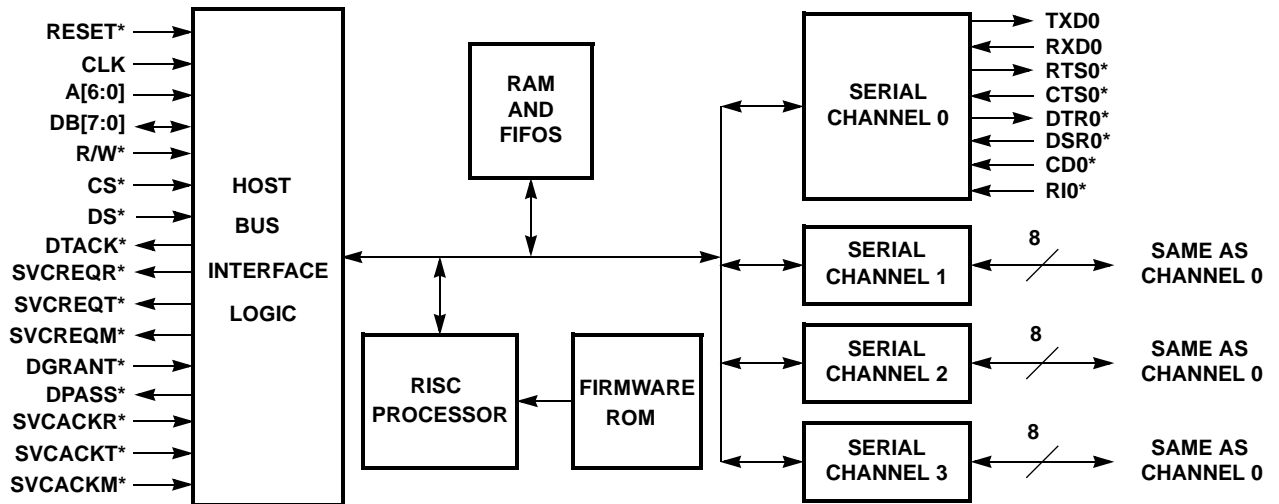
RESET*
CLK
A[6:0]
DB[7:0]
R/W*
CS*
DS*
DTACK*
SVCREQR*
SVCREQT*
SVCREQM*
DGRANT*
DPASS*
SVCACKR*
SVCACKT*
SVCACKM*

HOST BUS INTERFACE LOGIC

RAM AND FIFOS

RISC PROCESSOR

FIRMWARE ROM

SERIAL CHANNEL 0

TXD0
RXD0
RTS0*
CTS0*
DTR0*
DSR0*
CD0*
RI0*

SERIAL CHANNEL 1
8
SAME AS CHANNEL 0

SERIAL CHANNEL 2
8
SAME AS CHANNEL 0

SERIAL CHANNEL 3
8
SAME AS CHANNEL 0